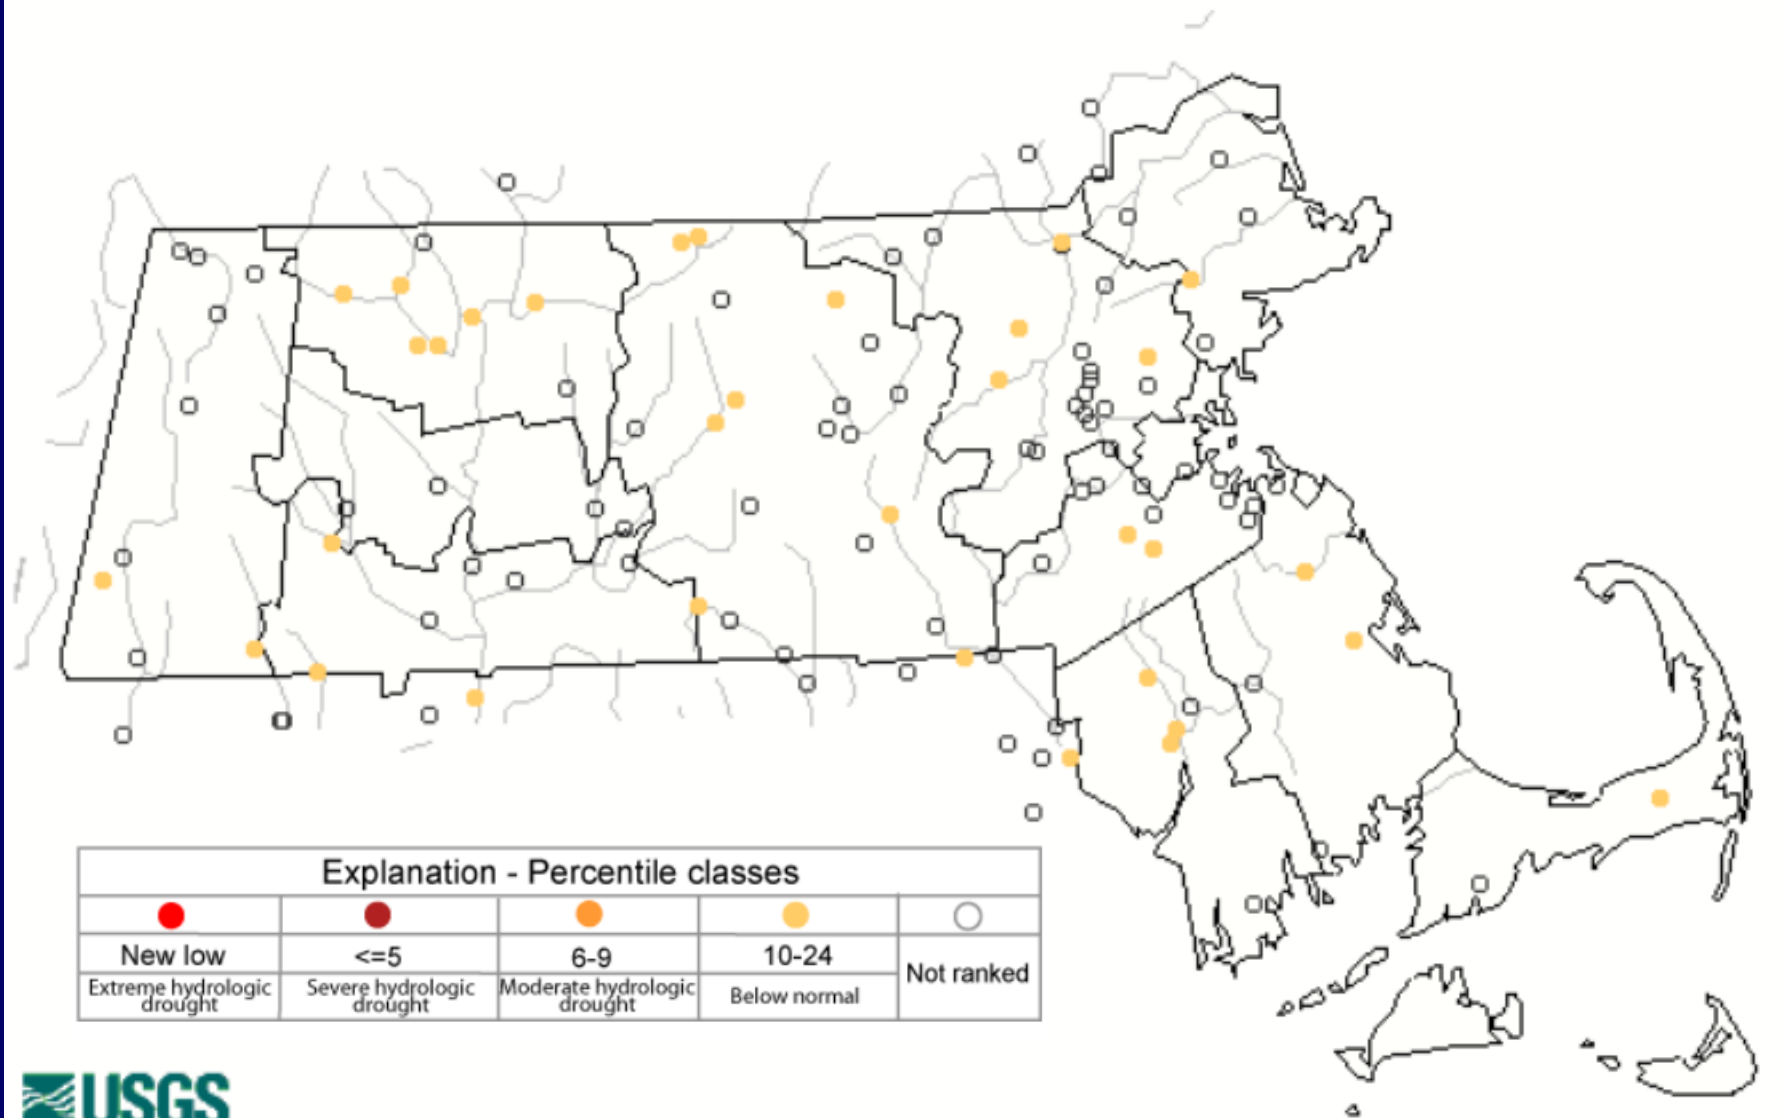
Explanation - Percentile classes

| New low | <=5 | 6-9 | 10-24 | Not ranked |
|---|---|---|---|---|
| Extreme hydrologic drought | Severe hydrologic drought | Moderate hydrologic drought | Below normal | |

USGS